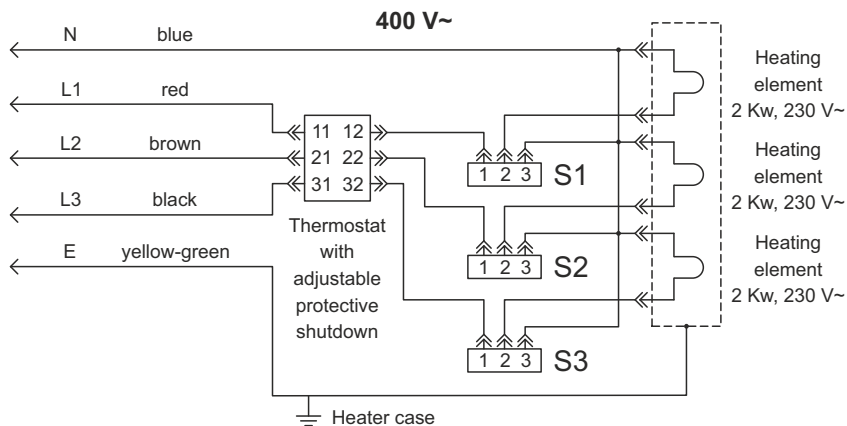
400 V~

N blue

L1 red

L2 brown

L3 black

E yellow-green

11 12
21 22
31 32

Thermostat with adjustable protective shutdown

1 2 3 S1

1 2 3 S2

1 2 3 S3

Heating element 2 Kw, 230 V~

Heating element 2 Kw, 230 V~

Heating element 2 Kw, 230 V~

Heater case